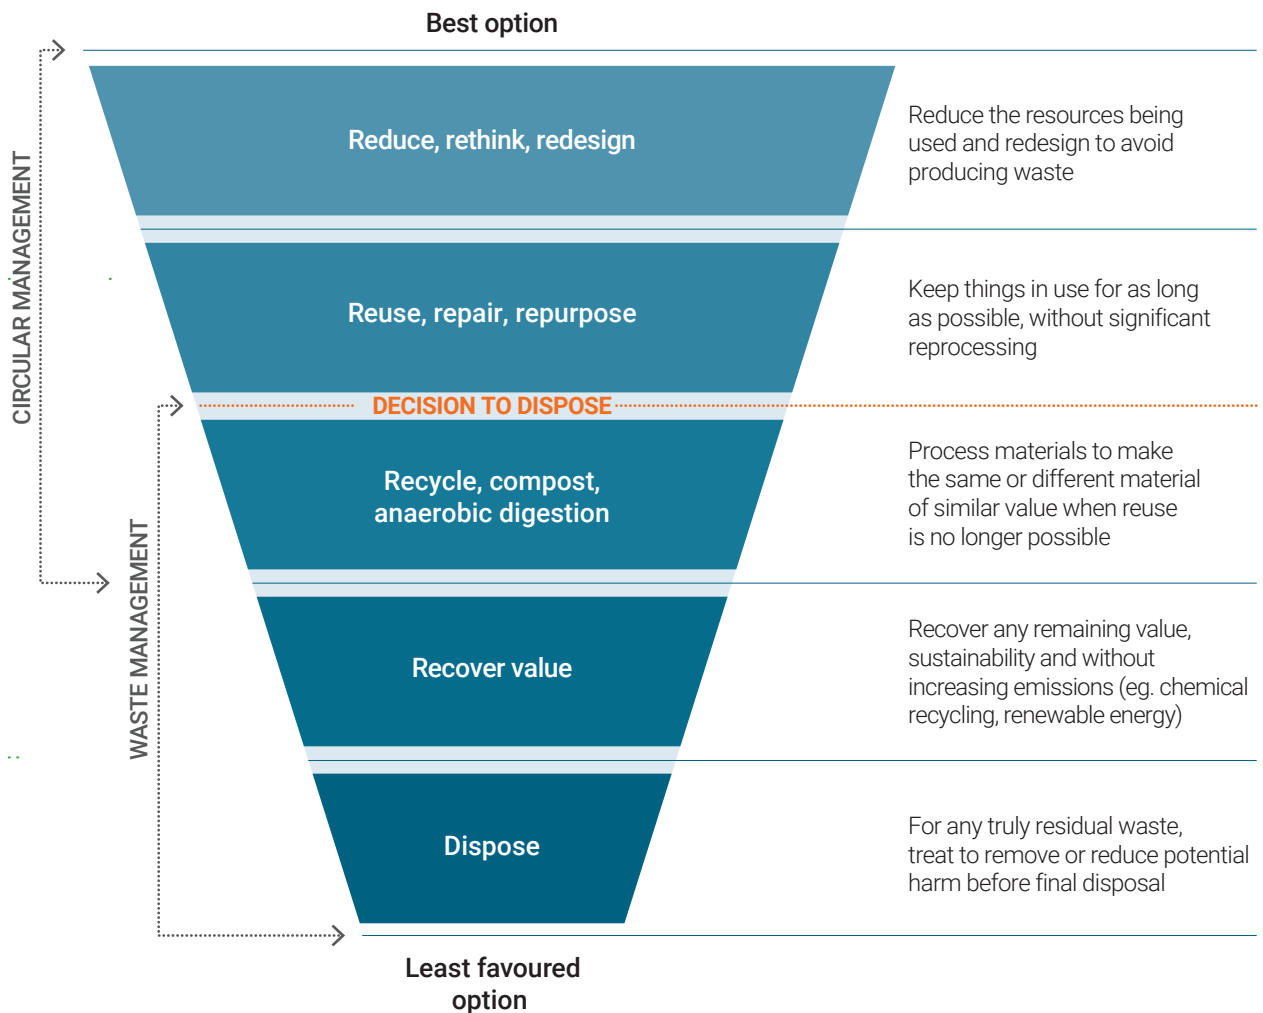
Best option

CIRCULAR MANAGEMENT

WASTE MANAGEMENT

Reduce, rethink, redesign

Reduce the resources being used and redesign to avoid producing waste

Reuse, repair, repurpose

Keep things in use for as long as possible, without significant reprocessing

DECISION TO DISPOSE

Recycle, compost, anaerobic digestion

Process materials to make the same or different material of similar value when reuse is no longer possible

Recover value

Recover any remaining value, sustainability and without increasing emissions (eg. chemical recycling, renewable energy)

Dispose

For any truly residual waste, treat to remove or reduce potential harm before final disposal

Least favoured option